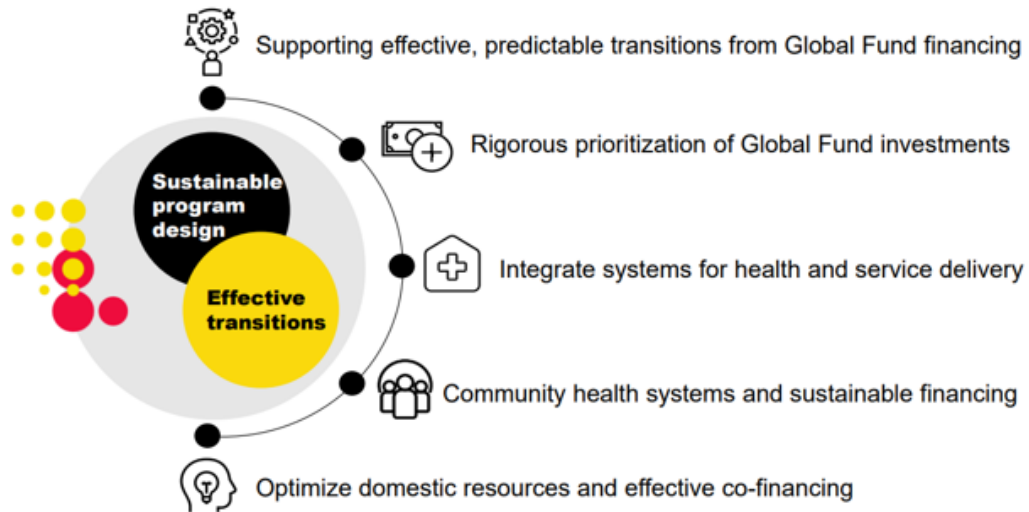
Sustainable program design

Effective transitions

Supporting effective, predictable transitions from Global Fund financing

Rigorous prioritization of Global Fund investments

Integrate systems for health and service delivery

Community health systems and sustainable financing

Optimize domestic resources and effective co-financing